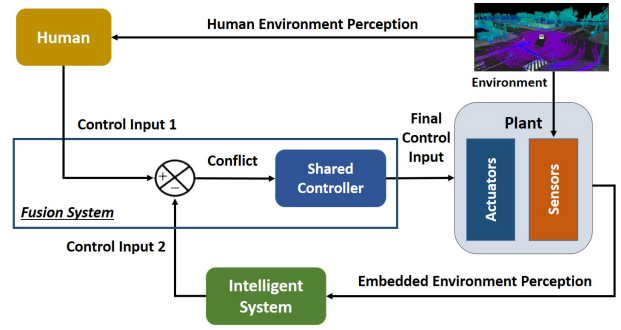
Human Environment Perception

Human

Environment

Control Input 1

Final Control Input

Plant

Conflict

Shared Controller

+
−

Actuators

Sensors

Fusion System

Control Input 2

Intelligent System

Embedded Environment Perception